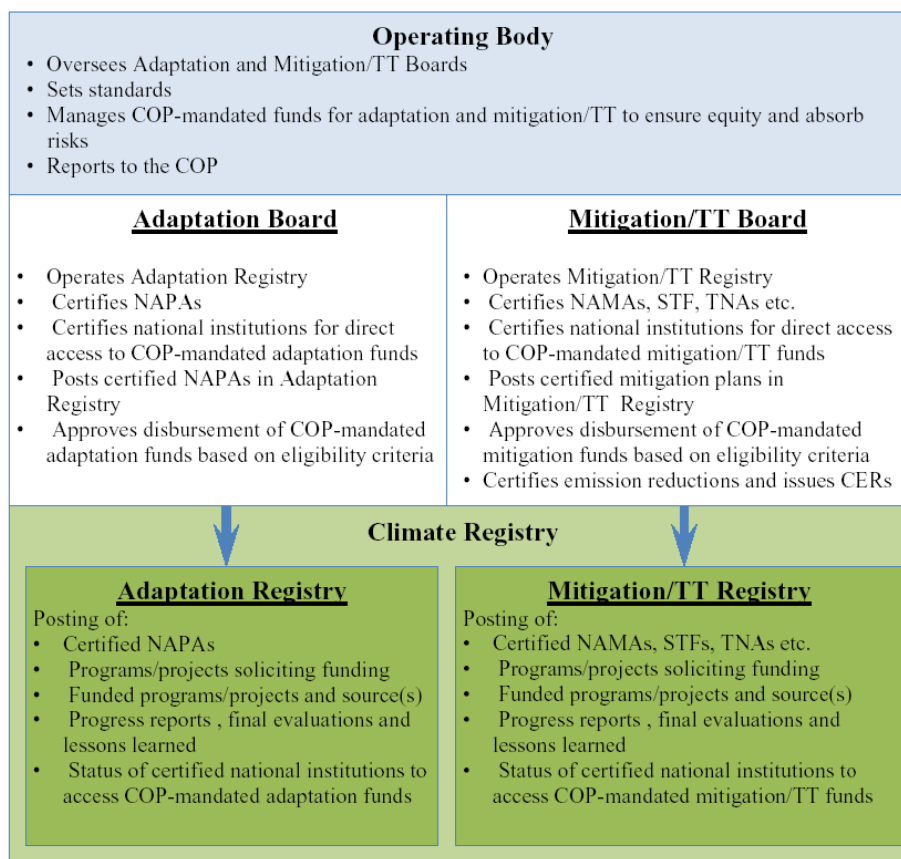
**Operating Body**

- Oversees Adaptation and Mitigation/TT Boards
- Sets standards
- Manages COP-mandated funds for adaptation and mitigation/TT to ensure equity and absorb risks
- Reports to the COP

**Adaptation Board**

- Operates Adaptation Registry
- Certifies NAPAs
- Certifies national institutions for direct access to COP-mandated adaptation funds
- Posts certified NAPAs in Adaptation Registry
- Approves disbursement of COP-mandated adaptation funds based on eligibility criteria

**Mitigation/TT Board**

- Operates Mitigation/TT Registry
- Certifies NAMAs, STF, TNAs etc.
- Certifies national institutions for direct access to COP-mandated mitigation/TT funds
- Posts certified mitigation plans in Mitigation/TT Registry
- Approves disbursement of COP-mandated mitigation funds based on eligibility criteria
- Certifies emission reductions and issues CERs

**Climate Registry**

**Adaptation Registry**

Posting of:
- Certified NAPAs
- Programs/projects soliciting funding
- Funded programs/projects and source(s)
- Progress reports , final evaluations and lessons learned
- Status of certified national institutions to access COP-mandated adaptation funds

**Mitigation/TT Registry**

Posting of:
- Certified NAMAs, STFs, TNAs etc.
- Programs/projects soliciting funding
- Funded programs/projects and source(s)
- Progress reports , final evaluations and lessons learned
- Status of certified national institutions to access COP-mandated mitigation/TT funds